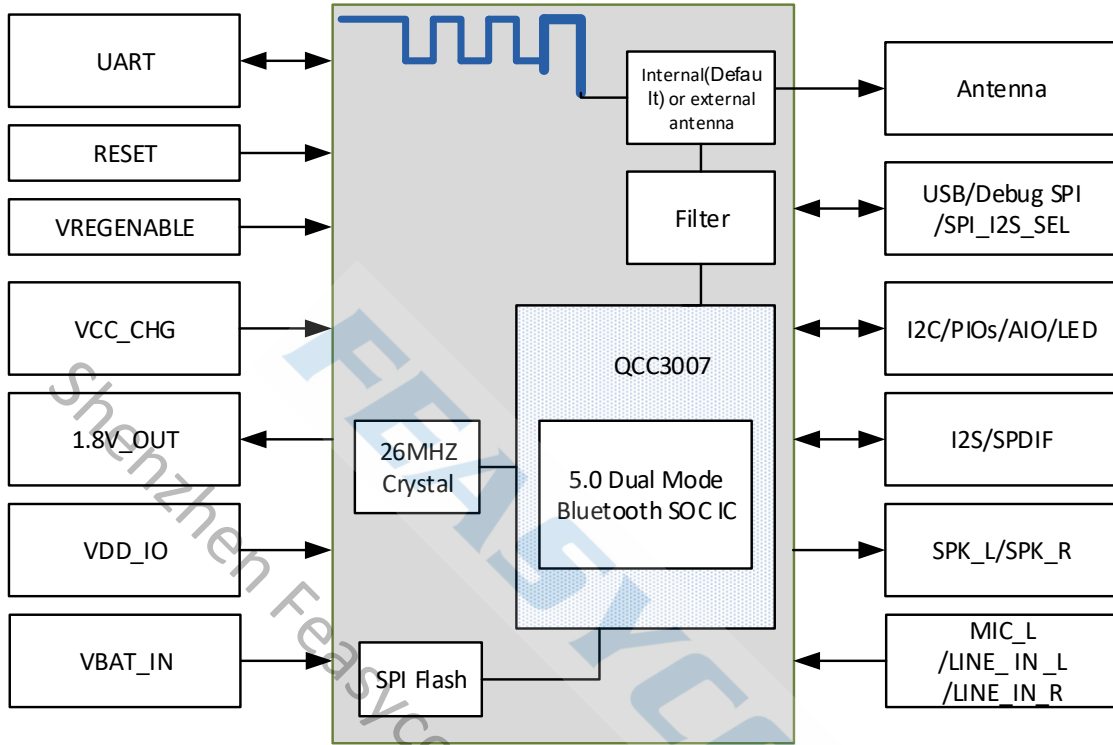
UART

RESET

VREGENABLE

VCC_CHG

1.8V_OUT

VDD_IO

VBAT_IN

Internal(Default) or external antenna

Filter

QCC3007

26MHZ Crystal

5.0 Dual Mode Bluetooth SOC IC

SPI Flash

Antenna

USB/Debug SPI /SPI_I2S_SEL

I2C/PIOs/AIO/LED

I2S/SPDIF

SPK_L/SPK_R

MIC_L /LINE_IN_L /LINE_IN_R

Shenzhen Feasyco

FEASYC